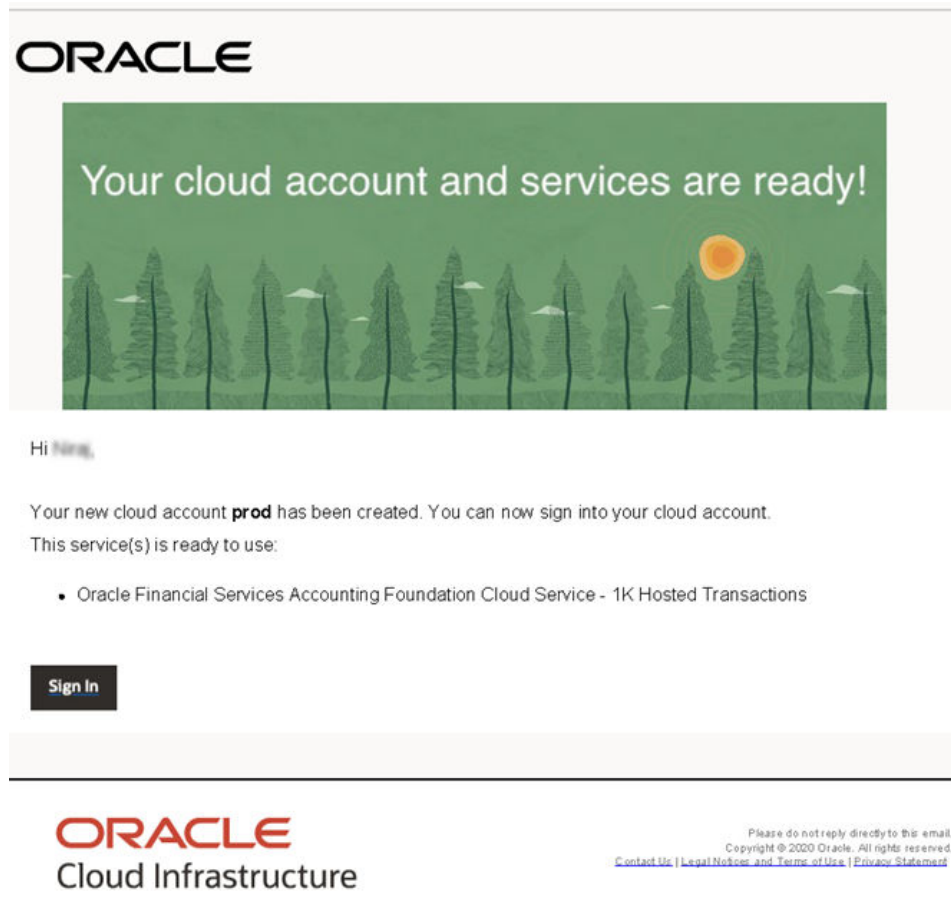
ORACLE

Your cloud account and services are ready!

Hi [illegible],

Your new cloud account **prod** has been created. You can now sign into your cloud account.
This service(s) is ready to use:

- Oracle Financial Services Accounting Foundation Cloud Service - 1K Hosted Transactions

Sign In

ORACLE
Cloud Infrastructure

Please do not reply directly to this email
Copyright © 2020 Oracle. All rights reserved
Contact Us | Legal Notices and Terms of Use | Privacy Statement